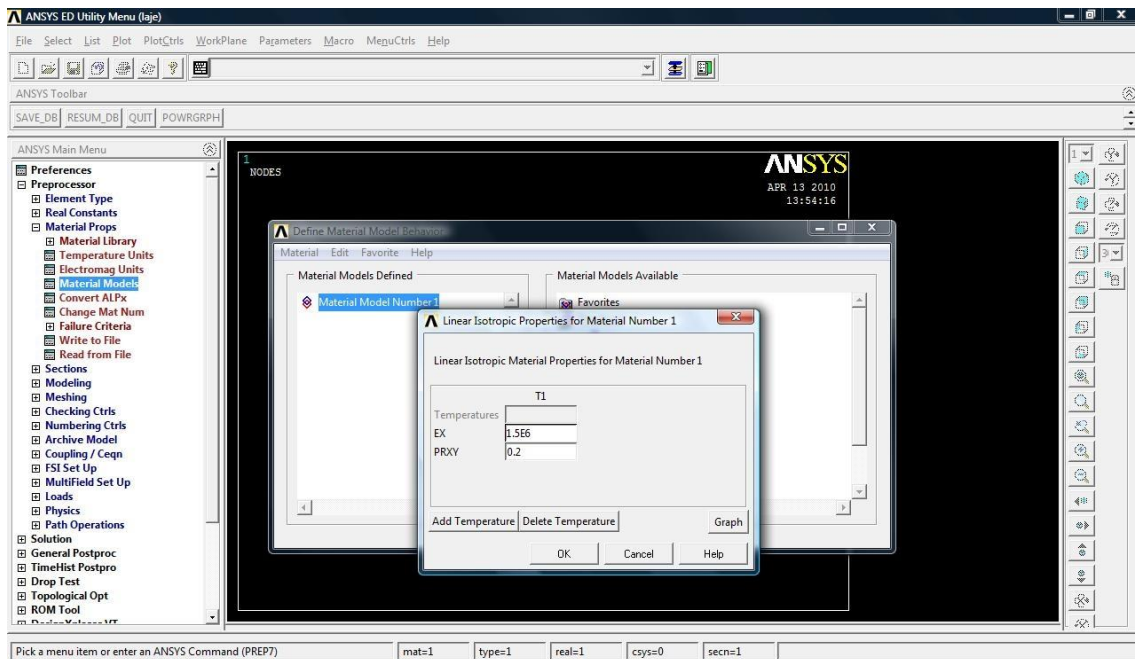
ANSYS ED Utility Menu (laje)

File Select List Plot PlotCtrls WorkPlane Parameters Macro MenuCtrls Help

ANSYS Toolbar

SAVE_DB RESUM_DB QUIT POWRGRPH

ANSYS Main Menu

Preferences
Preprocessor
Element Type
Real Constants
Material Props
Material Library
Temperature Units
Electromag Units
Material Models
Convert ALPx
Change Mat Num
Failure Criteria
Write to File
Read from File
Sections
Modeling
Meshing
Checking Ctrls
Numbering Ctrls
Archive Model
Coupling / Ceqn
FSI Set Up
MultiField Set Up
Loads
Physics
Path Operations
Solution
General Postproc
TimeHist Postpro
Drop Test
Topological Opt
ROM Tool
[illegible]

1
NODES

ANSYS
APR 13 2010
13:54:16

Define Material Model Behavior

Material Edit Favorite Help

Material Models Defined

Material Model Number 1

Material Models Available

Favorites

Linear Isotropic Properties for Material Number 1

Linear Isotropic Material Properties for Material Number 1

| | T1 |
|---|---|
| Temperatures | |
| EX | 1.5E6 |
| PRXY | 0.2 |

Add Temperature Delete Temperature Graph

OK Cancel Help

1

3

Pick a menu item or enter an ANSYS Command (PREP7) mat=1 type=1 real=1 csys=0 secn=1